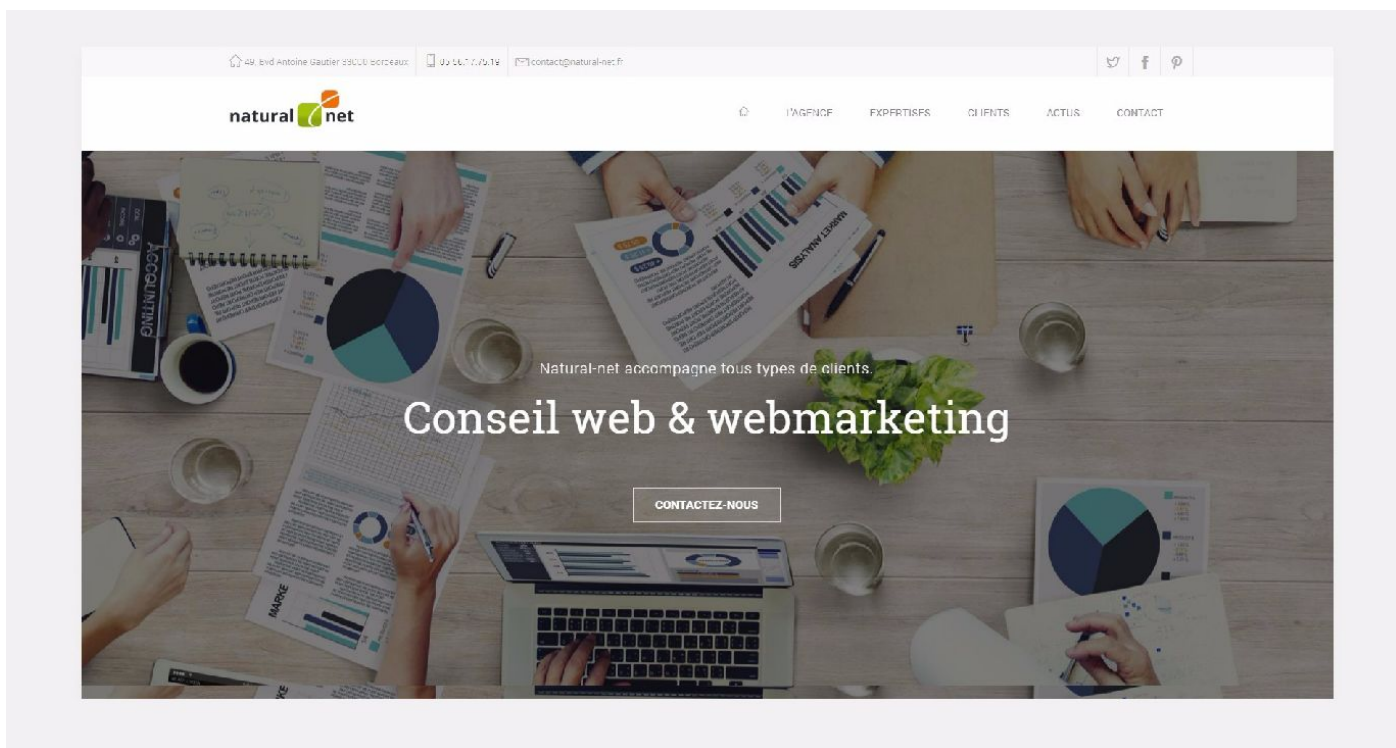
49, bvd Antoine Gautier 33000 Bordeaux | 05 56 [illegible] | contact@natural-net.fr

natural net

L'AGENCE EXPERTISES CLIENTS ACTUS CONTACT

ACCOUNTING

MARKET ANALYSIS

Natural-net accompagne tous types de clients.

Conseil web & webmarketing

CONTACTEZ-NOUS

MARKE